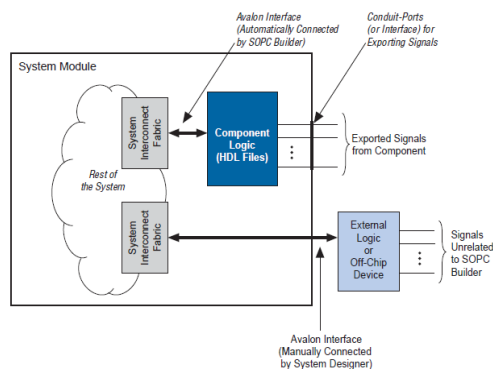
Avalon Interface (Automatically Connected by SOPC Builder)

Conduit-Ports (or Interface) for Exporting Signals

System Module

System Interconnect Fabric

Component Logic (HDL Files)

Exported Signals from Component

Rest of the System

System Interconnect Fabric

External Logic or Off-Chip Device

Signals Unrelated to SOPC Builder

Avalon Interface (Manually Connected by System Designer)